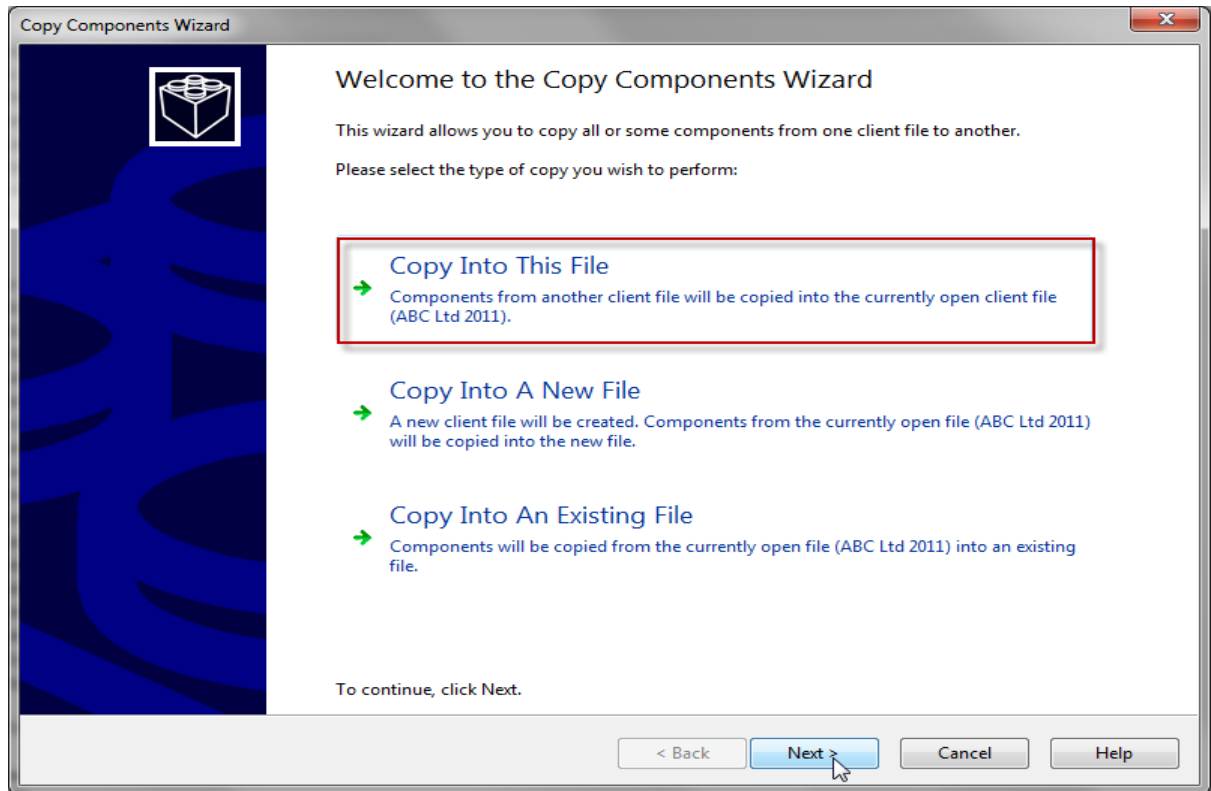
Copy Components Wizard

Welcome to the Copy Components Wizard

This wizard allows you to copy all or some components from one client file to another.

Please select the type of copy you wish to perform:

Copy Into This File

Components from another client file will be copied into the currently open client file (ABC Ltd 2011).

Copy Into A New File

A new client file will be created. Components from the currently open file (ABC Ltd 2011) will be copied into the new file.

Copy Into An Existing File

Components will be copied from the currently open file (ABC Ltd 2011) into an existing file.

To continue, click Next.

< Back

Next >

Cancel

Help